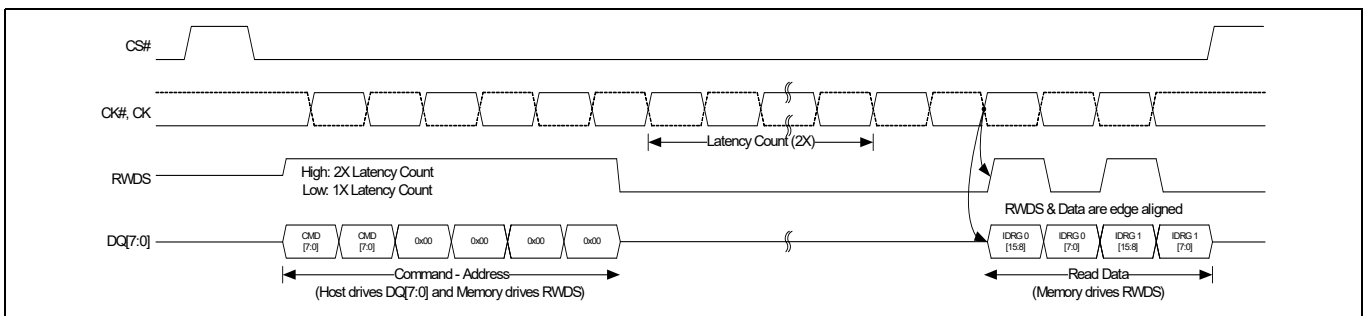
CS#

CK#, CK

Latency Count (2X)

RWDS

High: 2X Latency Count
Low: 1X Latency Count

RWDS & Data are edge aligned

DQ[7:0]

CMD [7:0]

CMD [7:0]

0x00

0x00

0x00

0x00

IDRG 0 [15:8]

IDRG 0 [7:0]

IDRG 1 [15:8]

IDRG 1 [7:0]

Command - Address
(Host drives DQ[7:0] and Memory drives RWDS)

Read Data
(Memory drives RWDS)